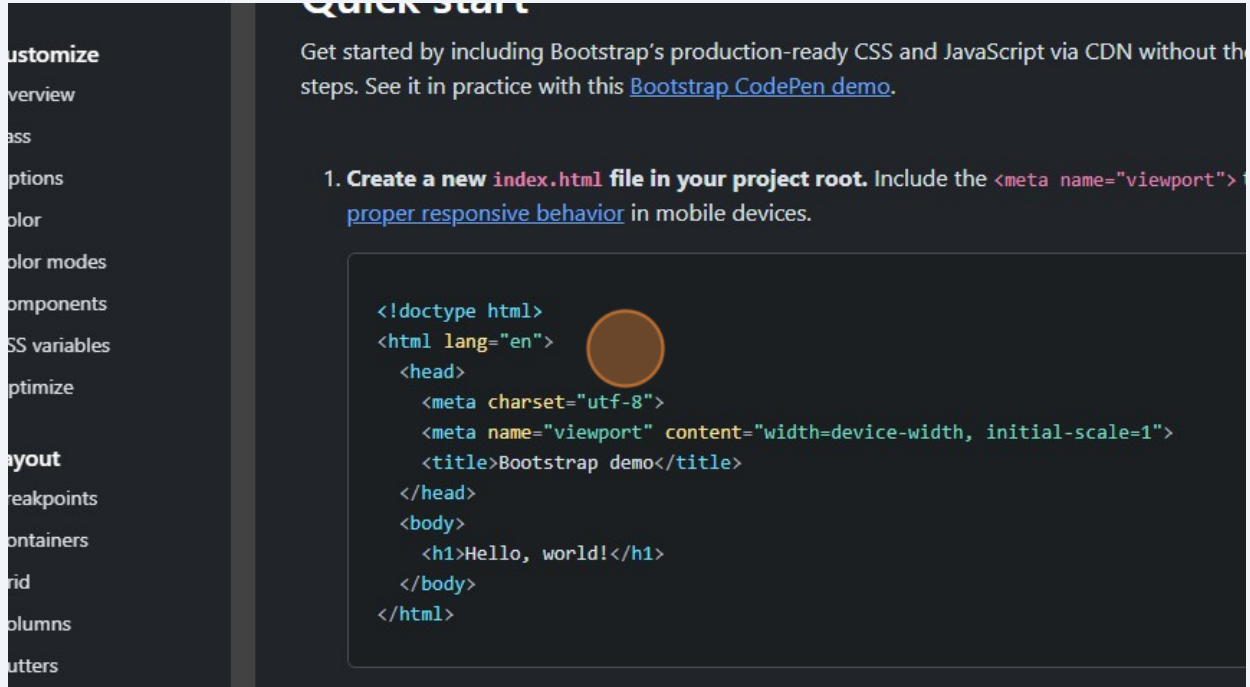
ustomize
verview
ass
ptions
olor
olor modes
omponents
SS variables
ptimize

ayout
reakpoints
ontainers
rid
olumns
utters

Quick start

Get started by including Bootstrap's production-ready CSS and JavaScript via CDN without th steps. See it in practice with this Bootstrap CodePen demo.

1. Create a new index.html file in your project root. Include the <meta name="viewport"> proper responsive behavior in mobile devices.

```
<!doctype html>
<html lang="en">
  <head>
    <meta charset="utf-8">
    <meta name="viewport" content="width=device-width, initial-scale=1">
    <title>Bootstrap demo</title>
  </head>
  <body>
    <h1>Hello, world!</h1>
  </body>
</html>
```